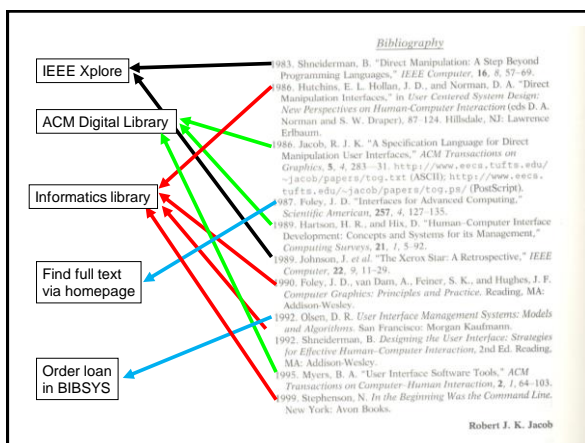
IEEE Xplore

ACM Digital Library

Informatics library

Find full text via homepage

Order loan in BIBSYS

Bibliography

1983. Shneiderman, B. "Direct Manipulation: A Step Beyond Programming Languages," IEEE Computer, 16, 8, 57–69.

1986. Hutchins, E. L. Hollan, J. D., and Norman, D. A. "Direct Manipulation Interfaces," in User Centered System Design: New Perspectives on Human-Computer Interaction (eds D. A. Norman and S. W. Draper), 87–124. Hillsdale, NJ: Lawrence Erlbaum.

1986. Jacob, R. J. K. "A Specification Language for Direct Manipulation User Interfaces," ACM Transactions on Graphics, 5, 4, 283–31. http://www.eecs.tufts.edu/~jacob/papers/tog.txt (ASCII); http://www.eecs.tufts.edu/~jacob/papers/tog.ps/ (PostScript).

1987. Foley, J. D. "Interfaces for Advanced Computing," Scientific American, 257, 4, 127–135.

1989. Hartson, H. R., and Hix, D. "Human-Computer Interface Development: Concepts and Systems for its Management," Computing Surveys, 21, 1, 5–92.

1989. Johnson, J. et al. "The Xerox Star: A Retrospective," IEEE Computer, 22, 9, 11–29.

1990. Foley, J. D., van Dam, A., Feiner, S. K., and Hughes, J. F. Computer Graphics: Principles and Practice. Reading, MA: Addison-Wesley.

1992. Olsen, D. R. User Interface Management Systems: Models and Algorithms. San Francisco: Morgan Kaufmann.

1992. Shneiderman, B. Designing the User Interface: Strategies for Effective Human-Computer Interaction, 2nd Ed. Reading, MA: Addison Wesley.

1995. Myers, B. A. "User Interface Software Tools," ACM Transactions on Computer-Human Interaction, 2, 1, 64–103.

1999. Stephenson, N. In the Beginning Was the Command Line. New York: Avon Books.

Robert J. K. Jacob